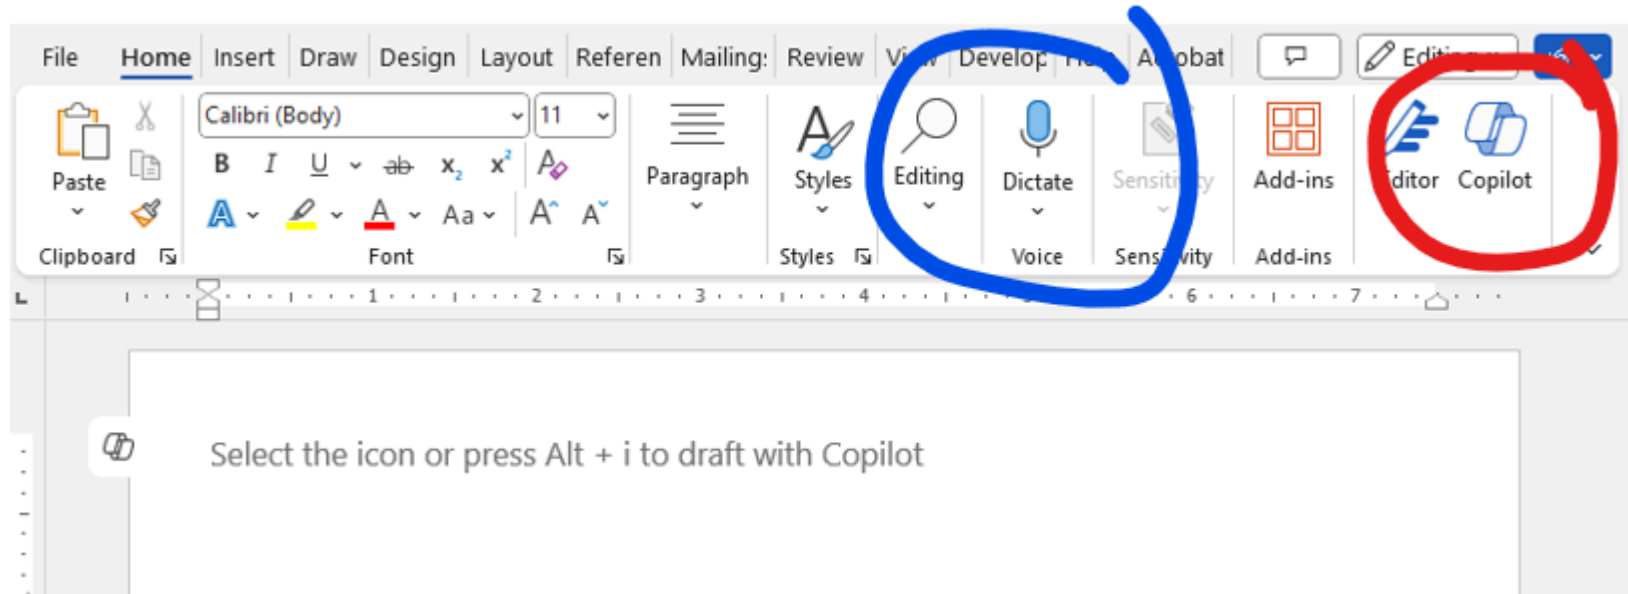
File Home Insert Draw Design Layout Referen Mailing: Review V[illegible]w Develop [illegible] A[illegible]obat

Ed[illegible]

Paste

Clipboard

Calibri (Body) 11

B I U ab $x_2$ $x^2$

A Aa A A

Font

Paragraph

Styles

Styles

Editing

Dictate

Voice

Sensiti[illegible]y

Sens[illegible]ivity

Add-ins

Add-ins

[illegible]ditor Copilot

1 2 3 4 6 7

Select the icon or press Alt + i to draft with Copilot